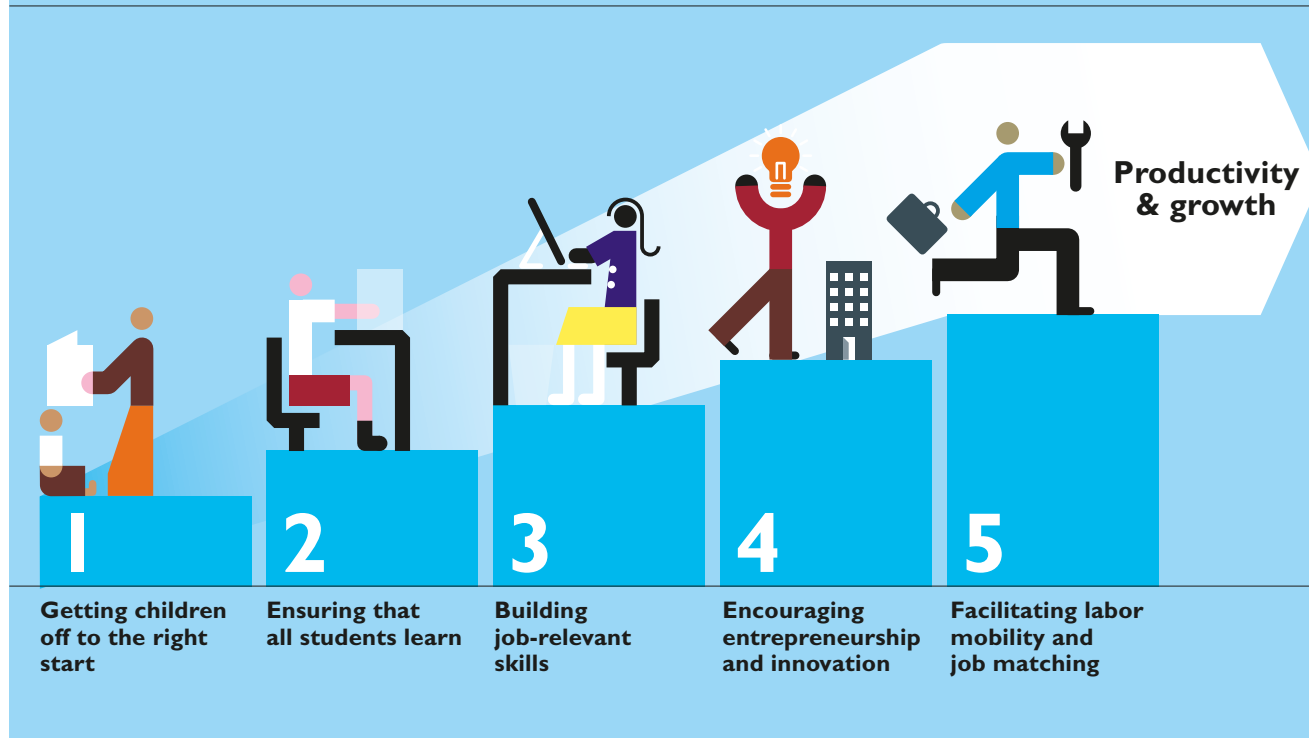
Productivity & growth

1

Getting children off to the right start

2

Ensuring that all students learn

3

Building job-relevant skills

4

Encouraging entrepreneurship and innovation

5

Facilitating labor mobility and job matching